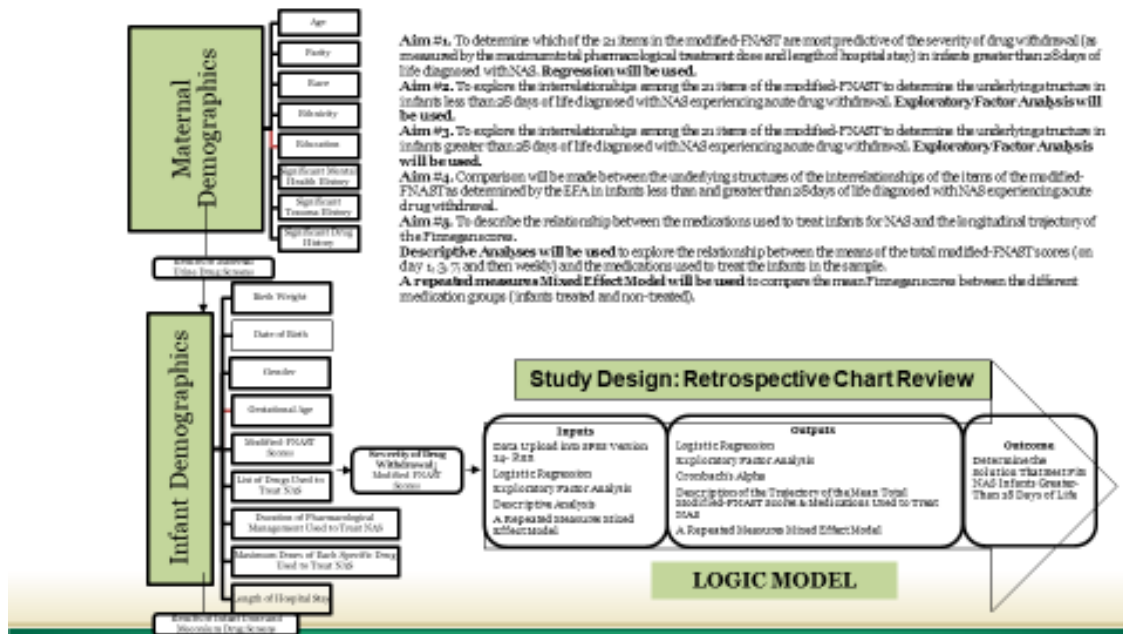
Maternal Demographics

Age

Parity

Race

Ethnicity

Education

Significant Mental Health History

Significant Trauma History

Significant Drug History

Results of Maternal Urine Drug Screens

Infant Demographics

Birth Weight

Date of Birth

Gender

Gestational Age

Modified-FNAST Scores

List of Drugs Used to Treat NAS

Duration of Pharmacological Management Used to Treat NAS

Maximum Doses of Each Specific Drug Used to Treat NAS

Length of Hospital Stay

Results of Infant Urine and Meconium Drug Screens

Severity of Drug Withdrawal: Modified FNAST Scores

Aim #1. To determine which of the 21 items in the modified-FNAST are most predictive of the severity of drug withdrawal (as measured by the maximum total pharmacological treatment dose and length of hospital stay) in infants greater than 28 days of life diagnosed with NAS. Regression will be used.
Aim #2. To explore the interrelationships among the 21 items of the modified-FNAST to determine the underlying structure in infants less than 28 days of life diagnosed with NAS experiencing acute drug withdrawal. Exploratory Factor Analysis will be used.
Aim #3. To explore the interrelationships among the 21 items of the modified-FNAST to determine the underlying structure in infants greater than 28 days of life diagnosed with NAS experiencing acute drug withdrawal. Exploratory Factor Analysis will be used.
Aim #4. Comparison will be made between the underlying structures of the interrelationships of the items of the modified-FNAST as determined by the EFA in infants less than and greater than 28 days of life diagnosed with NAS experiencing acute drug withdrawal.
Aim #5. To describe the relationship between the medications used to treat infants for NAS and the longitudinal trajectory of the Finnegan scores.
Descriptive Analyses will be used to explore the relationship between the means of the total modified-FNAST scores (on day 1, 3, 7 and then weekly) and the medications used to treat the infants in the sample.
A repeated measures Mixed Effect Model will be used to compare the mean Finnegan scores between the different medication groups (infants treated and non-treated).

Study Design: Retrospective Chart Review

Inputs
Data Upload into SPSS Version 24- RSS
Logistic Regression
Exploratory Factor Analysis
Descriptive Analysis
A Repeated Measures Mixed Effect Model

Outputs
Logistic Regression
Exploratory Factor Analysis
Cronbach's Alpha
Descriptions of the Trajectory of the Mean Total Modified-FNAST Scores & Medications Used to Treat NAS
A Repeated Measures Mixed Effect Model

Outcome
Determine the Solution Treatment in NAS Infants Greater Than 28 Days of Life

LOGIC MODEL